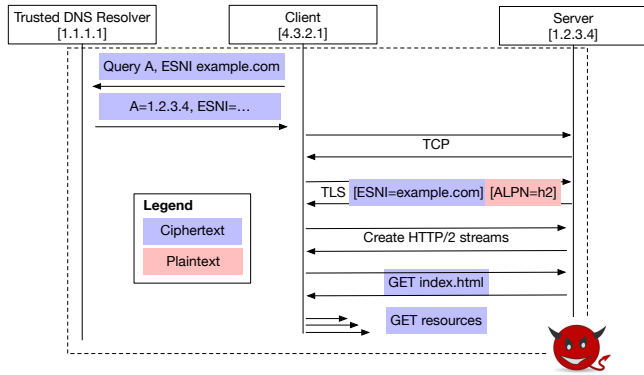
Trusted DNS Resolver
[1.1.1.1]

Client
[4.3.2.1]

Server
[1.2.3.4]

Query A, ESNI example.com

A=1.2.3.4, ESNI=...

TCP

TLS [ESNI=example.com] [ALPN=h2]

Legend

Ciphertext

Plaintext

Create HTTP/2 streams

GET index.html

GET resources